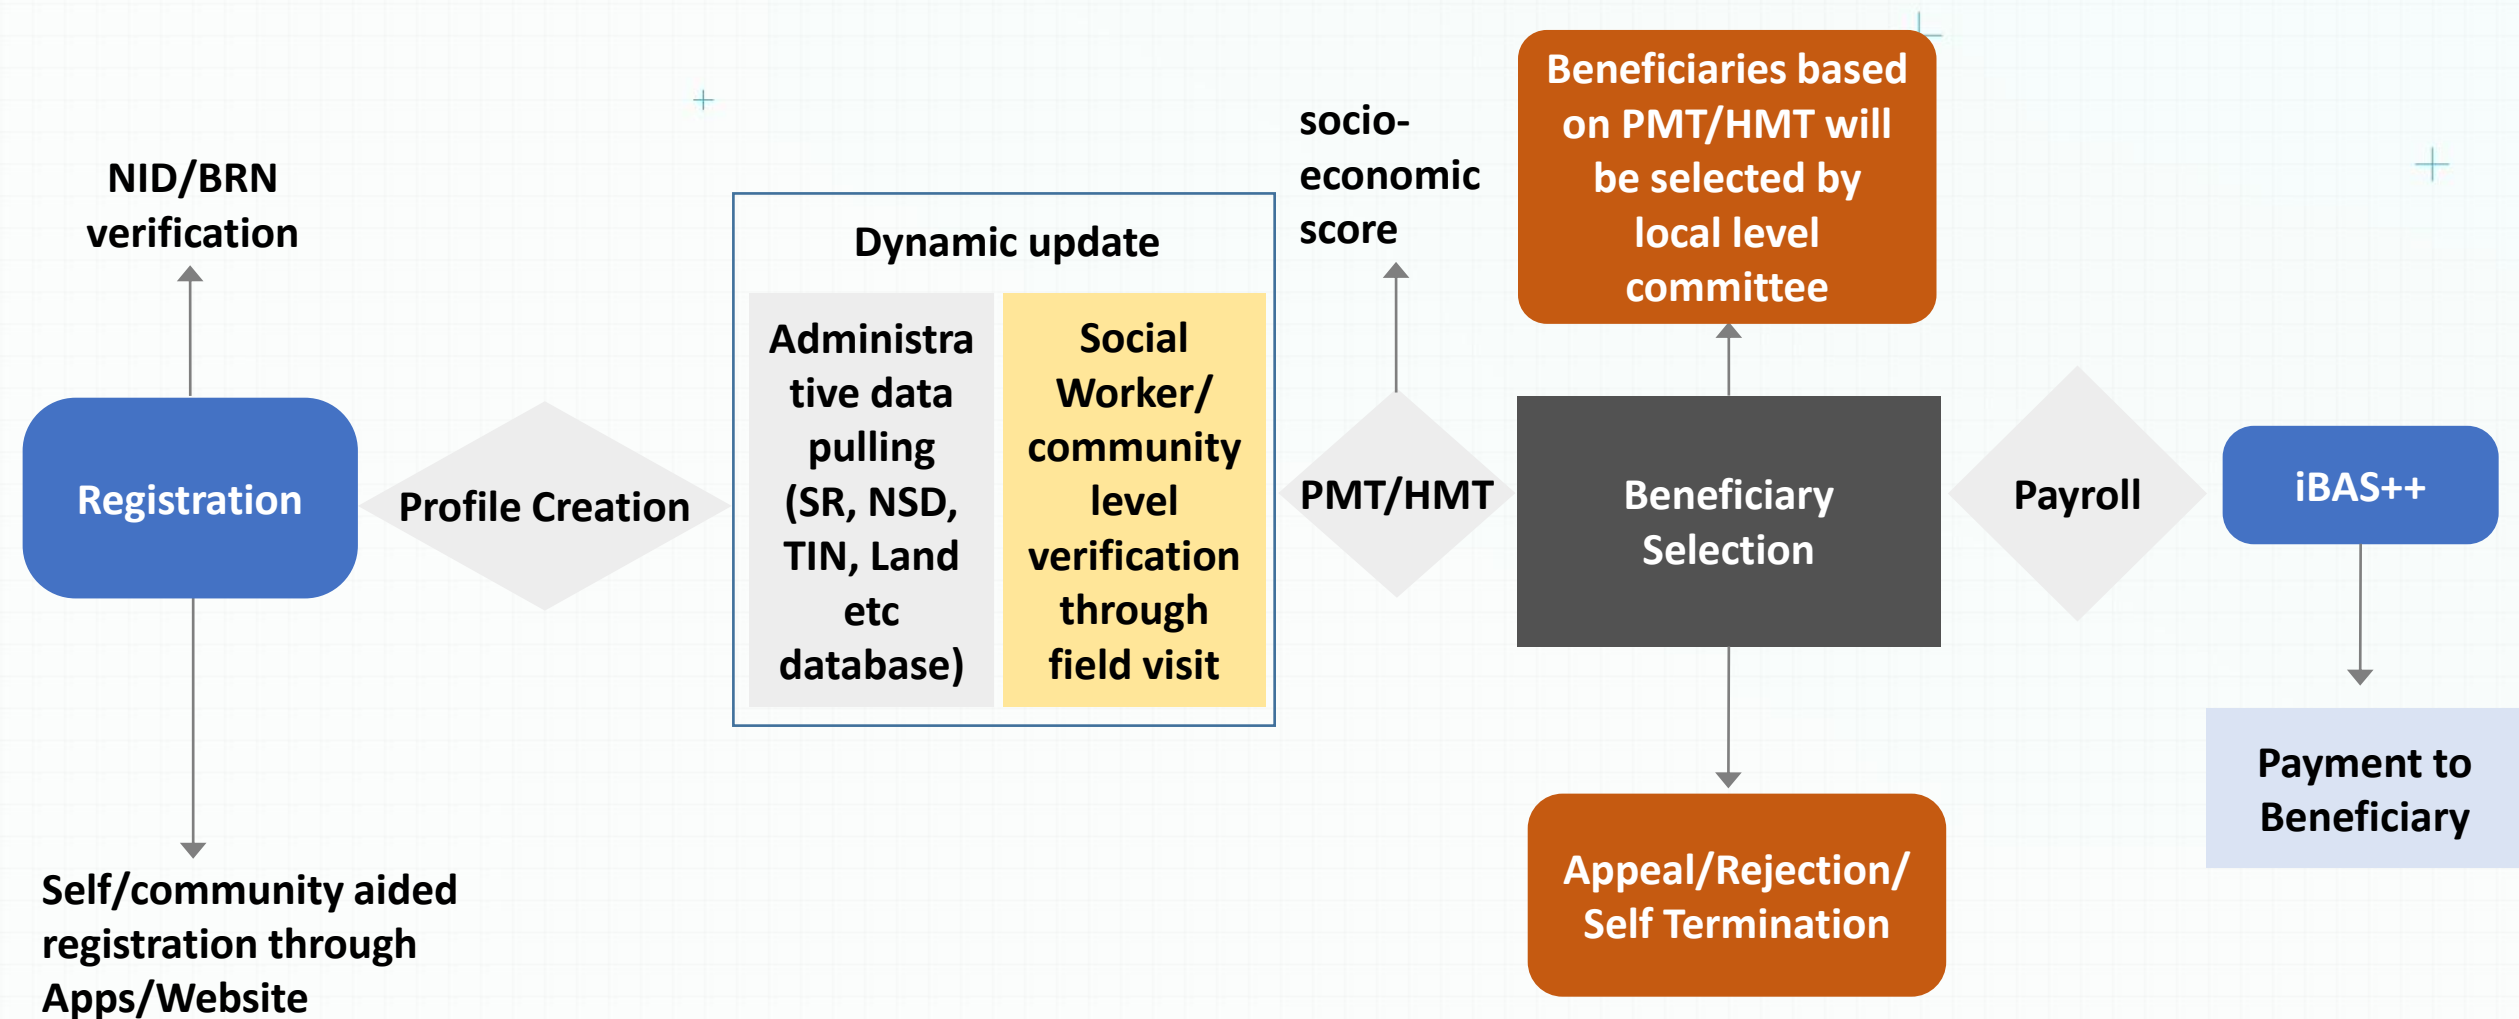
NID/BRN verification

Registration

Self/community aided registration through Apps/Website

Profile Creation

Dynamic update

Administrative data pulling (SR, NSD, TIN, Land etc database)

Social Worker/ community level verification through field visit

socio-economic score

PMT/HMT

Beneficiaries based on PMT/HMT will be selected by local level committee

Beneficiary Selection

Appeal/Rejection/ Self Termination

Payroll

iBAS++

Payment to Beneficiary